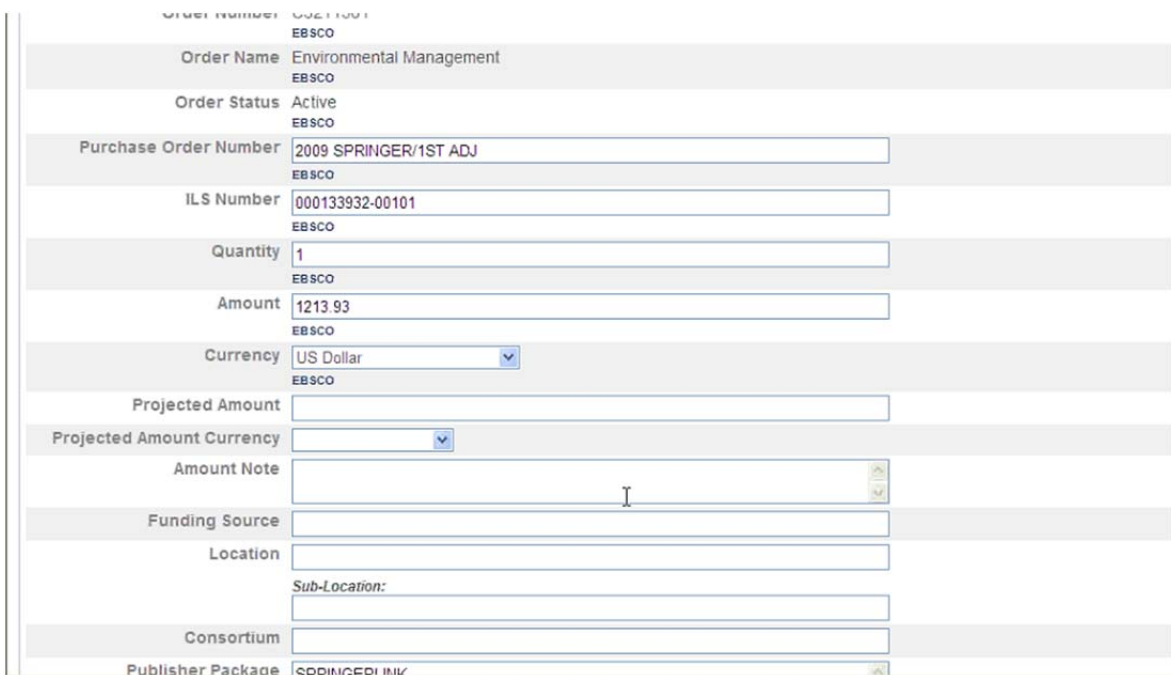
Order Number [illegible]
EBSCO

Order Name Environmental Management
EBSCO

Order Status Active
EBSCO

Purchase Order Number 2009 SPRINGER/1ST ADJ
EBSCO

ILS Number 000133932-00101
EBSCO

Quantity 1
EBSCO

Amount 1213.93
EBSCO

Currency US Dollar
EBSCO

Projected Amount

Projected Amount Currency

Amount Note

Funding Source

Location
Sub-Location:

Consortium

Publisher Package SPRINGERLINK